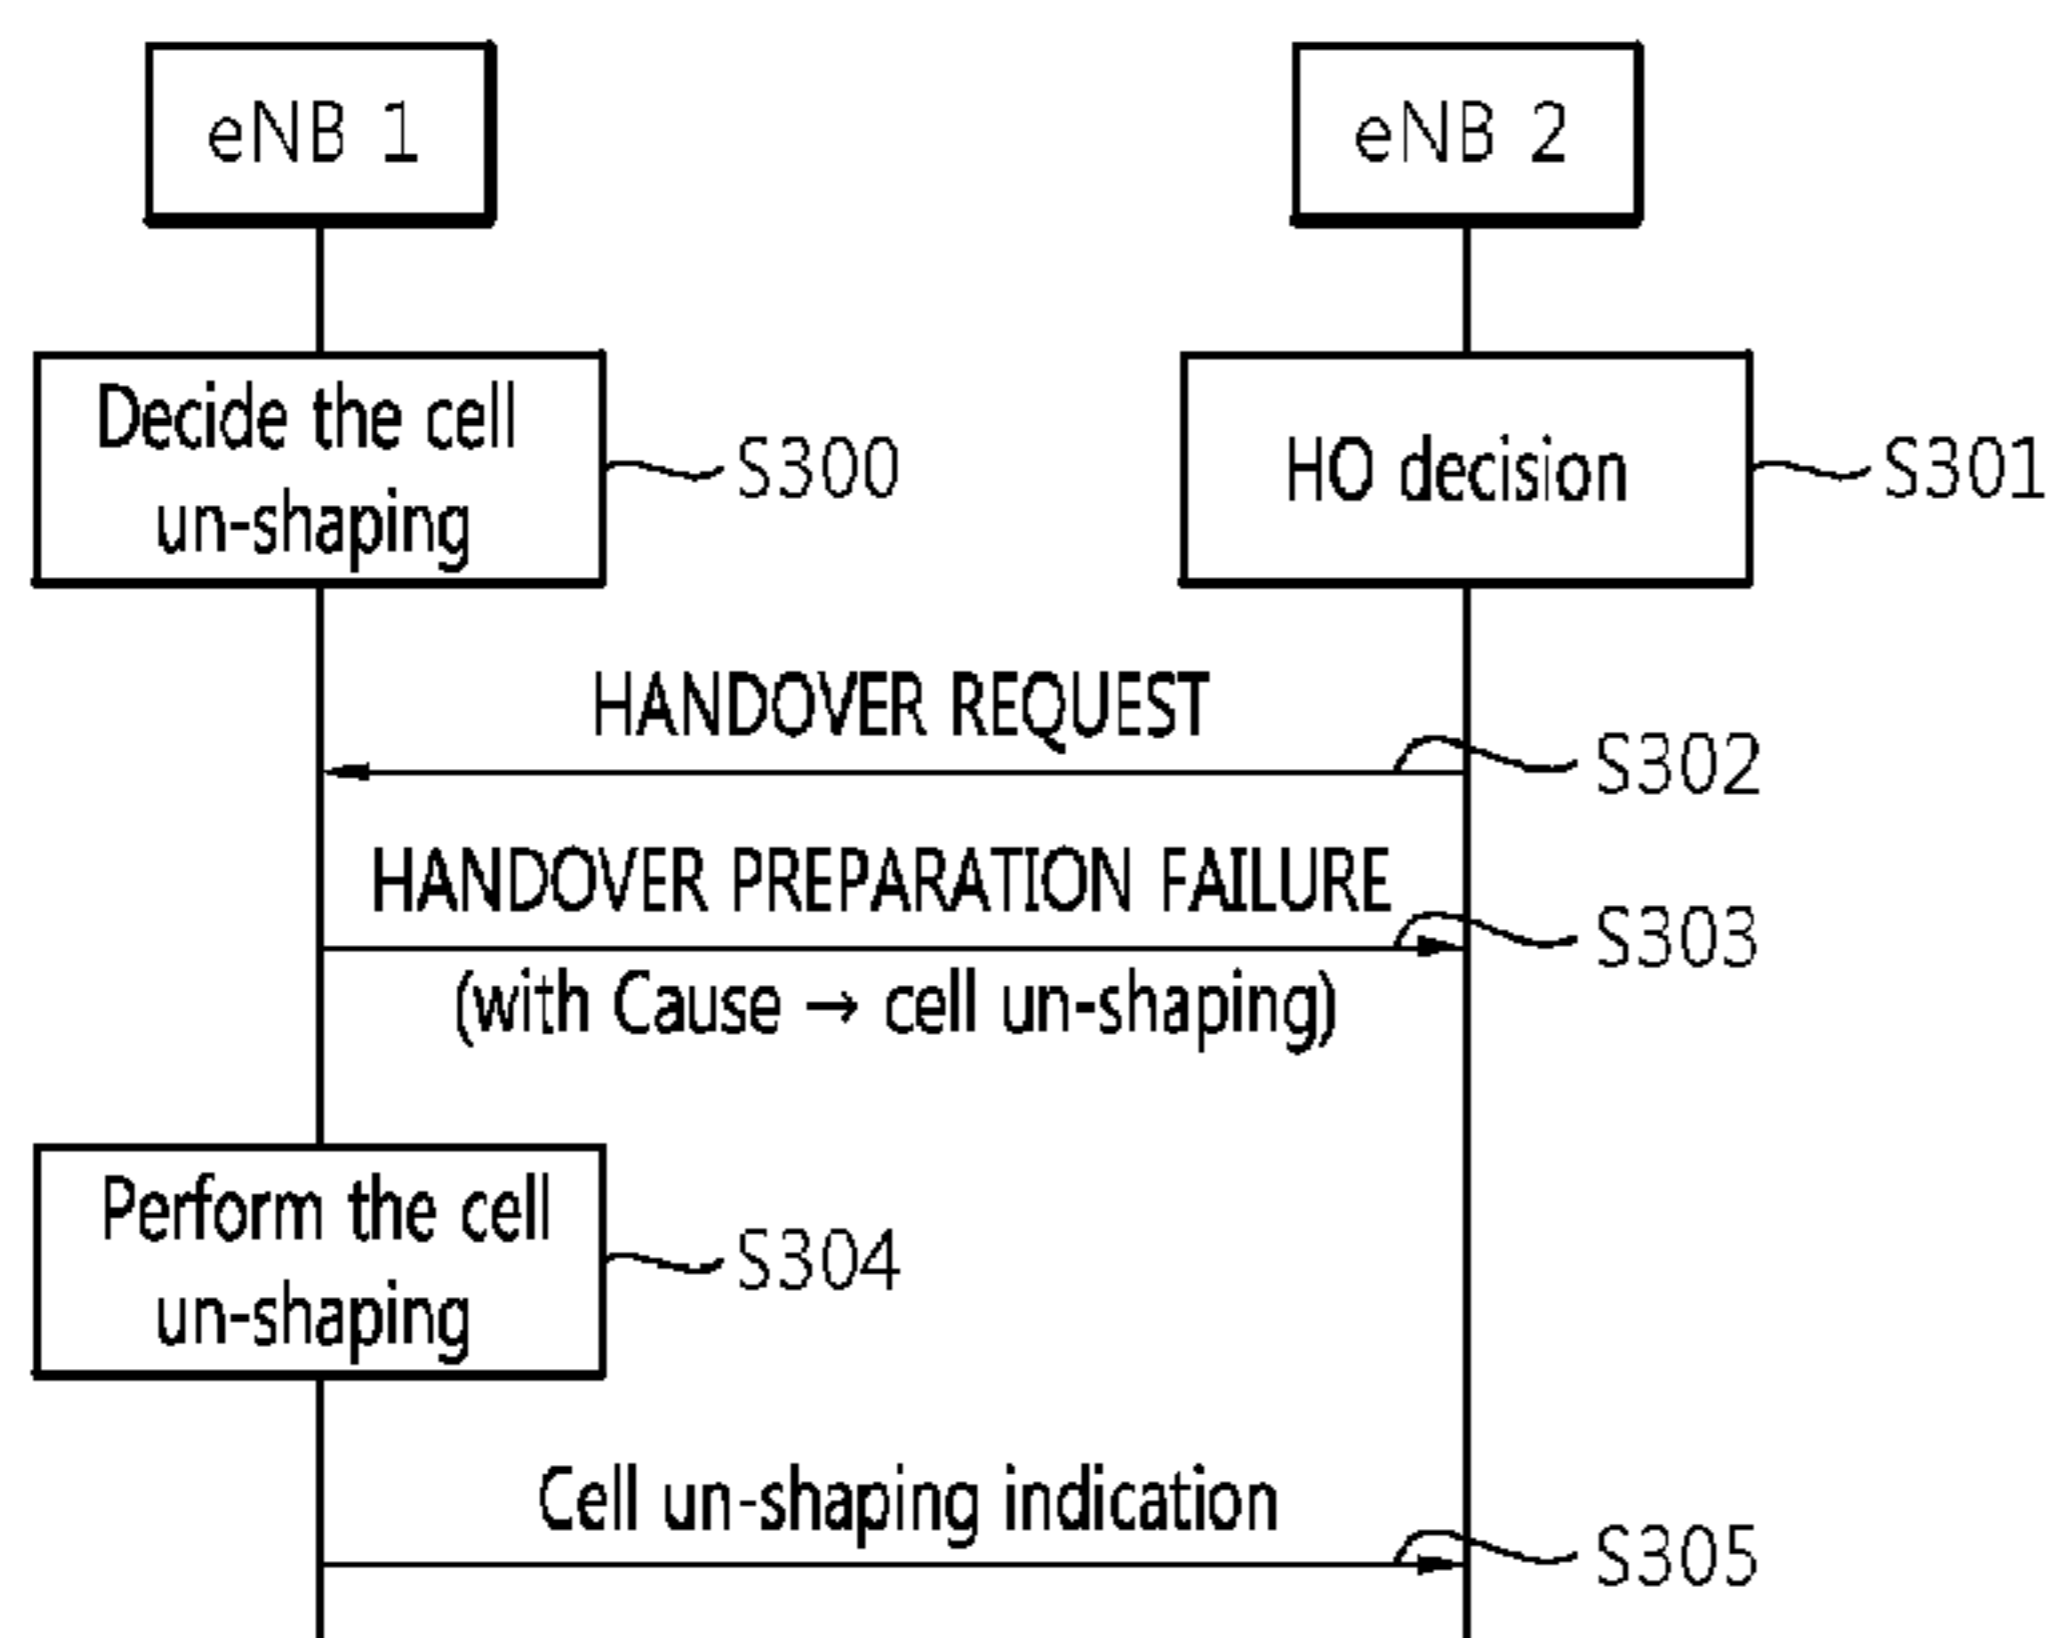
eNB 1

eNB 2

Decide the cell un-shaping

S300

HO decision

S301

HANDOVER REQUEST

S302

HANDOVER PREPARATION FAILURE

S303

(with Cause → cell un-shaping)

Perform the cell un-shaping

S304

Cell un-shaping indication

S305